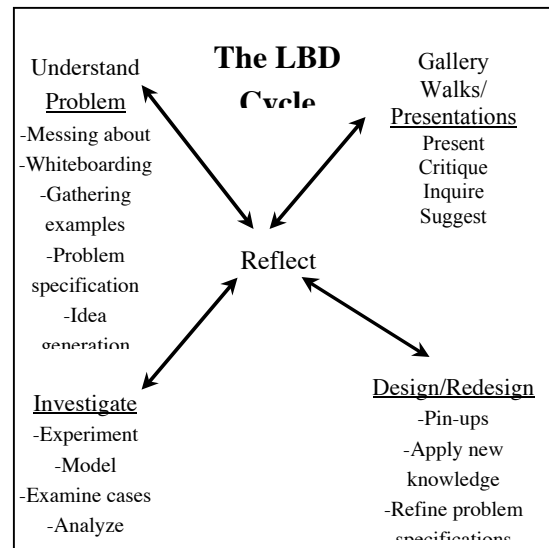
The LBD Cycle

Understand
Problem
-Messing about
-Whiteboarding
-Gathering examples
-Problem specification
-Idea generation

Gallery Walks/
Presentations
Present
Critique
Inquire
Suggest

Reflect

Investigate
-Experiment
-Model
-Examine cases
-Analyze

Design/Redesign
-Pin-ups
-Apply new knowledge
-Refine problem specifications